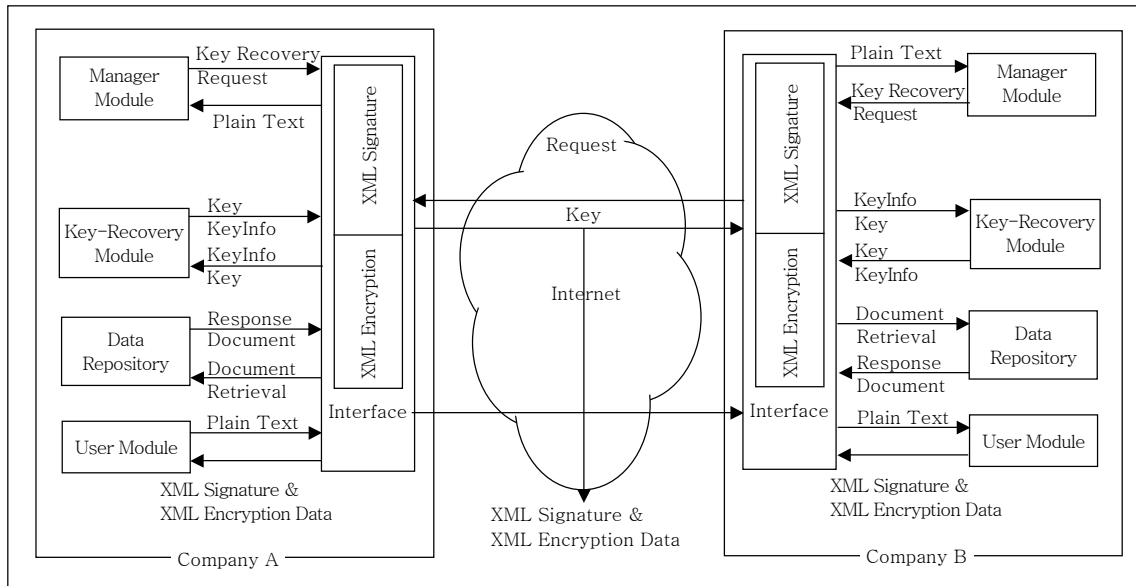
Manager Module

Key Recovery Request

Plain Text

XML Signature

Key-Recovery Module

Key KeyInfo

KeyInfo Key

XML Encryption

Data Repository

Response Document

Document Retrieval

Interface

User Module

Plain Text

XML Signature & XML Encryption Data

Company A

Request

Key

Internet

XML Signature & XML Encryption Data

Plain Text

Manager Module

Key Recovery Request

XML Signature

KeyInfo Key

Key-Recovery Module

Key KeyInfo

XML Encryption

Document Retrieval

Data Repository

Response Document

Interface

Plain Text

User Module

XML Signature & XML Encryption Data

Company B